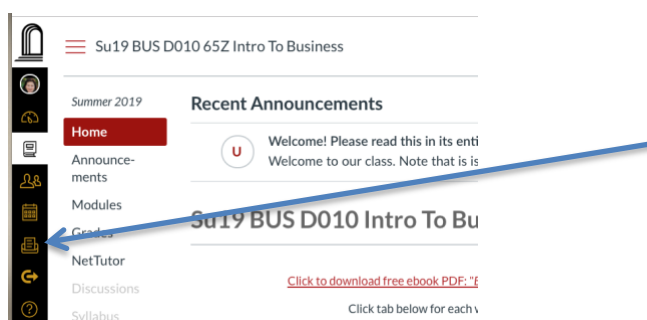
Su19 BUS D010 65Z Intro To Business

Summer 2019

Home

Announcements

Modules

Grades

NetTutor

Discussions

Syllabus

Recent Announcements

U

Welcome! Please read this in its enti

Welcome to our class. Note that is is

Su19 BUS D010 Intro To Bu

Click to download free ebook PDF: "E

Click tab below for each v